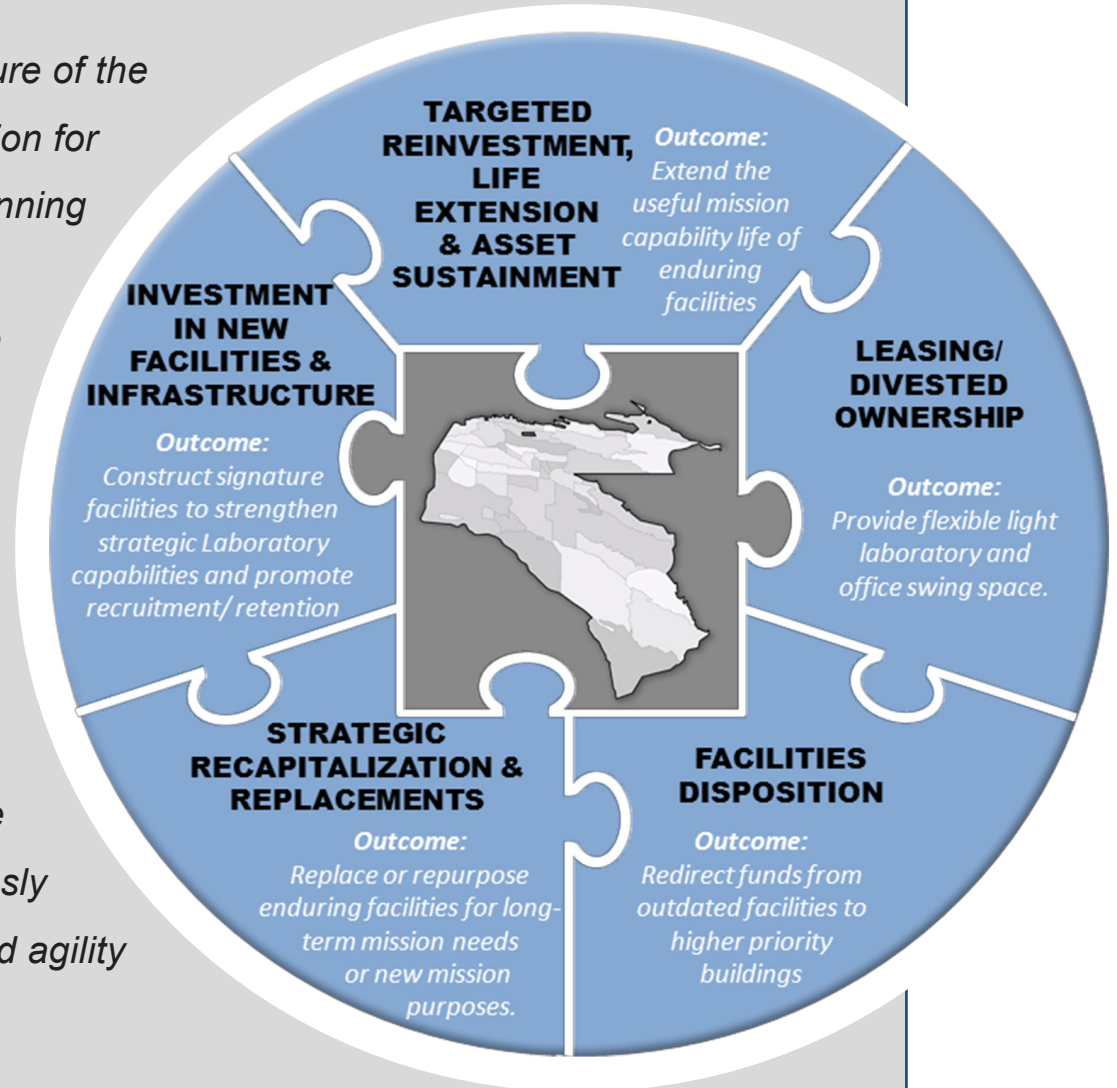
ure of the

ion for

nning

e

sly

d agility

TARGETED REINVESTMENT, LIFE EXTENSION & ASSET SUSTAINMENT

Outcome: Extend the useful mission capability life of enduring facilities

INVESTMENT IN NEW FACILITIES & INFRASTRUCTURE

Outcome: Construct signature facilities to strengthen strategic Laboratory capabilities and promote recruitment/ retention

LEASING/ DIVESTED OWNERSHIP

Outcome: Provide flexible light laboratory and office swing space.

STRATEGIC RECAPITALIZATION & REPLACEMENTS

Outcome: Replace or repurpose enduring facilities for long-term mission needs or new mission purposes.

FACILITIES DISPOSITION

Outcome: Redirect funds from outdated facilities to higher priority buildings